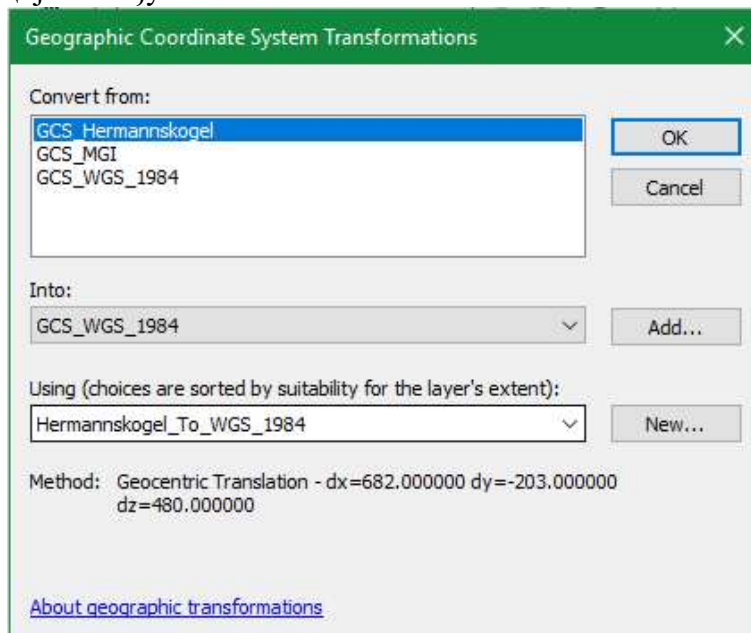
Geographic Coordinate System Transformations

Convert from:

GCS_Hermannskogel
GCS_MGI
GCS_WGS_1984

OK

Cancel

Into:

GCS_WGS_1984

Add...

Using (choices are sorted by suitability for the layer's extent):

Hermannskogel_To_WGS_1984

New...

Method: Geocentric Translation - dx=682.000000 dy=-203.000000 dz=480.000000

About geographic transformations